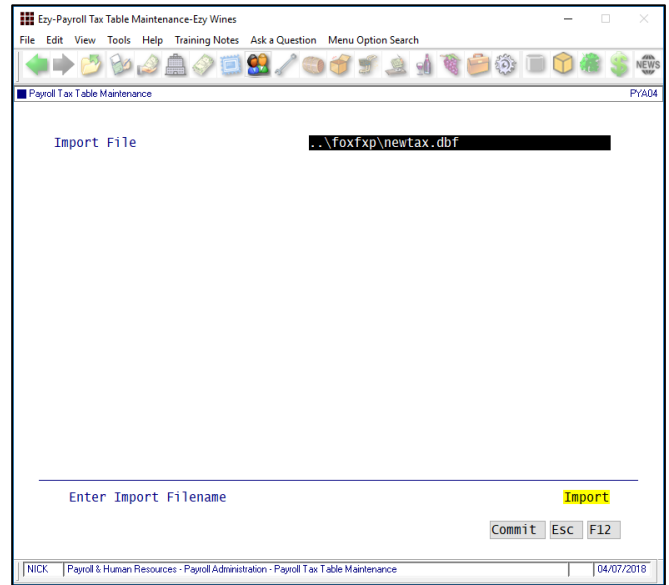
Ezy-Payroll Tax Table Maintenance-Ezy Wines

File Edit View Tools Help Training Notes Ask a Question Menu Option Search

NEWS

Payroll Tax Table Maintenance PYA04

Import File ..\foxfxp\newtax.dbf

Enter Import Filename Import

Commit Esc F12

NICK Payroll & Human Resources - Payroll Administration - Payroll Tax Table Maintenance 04/07/2018